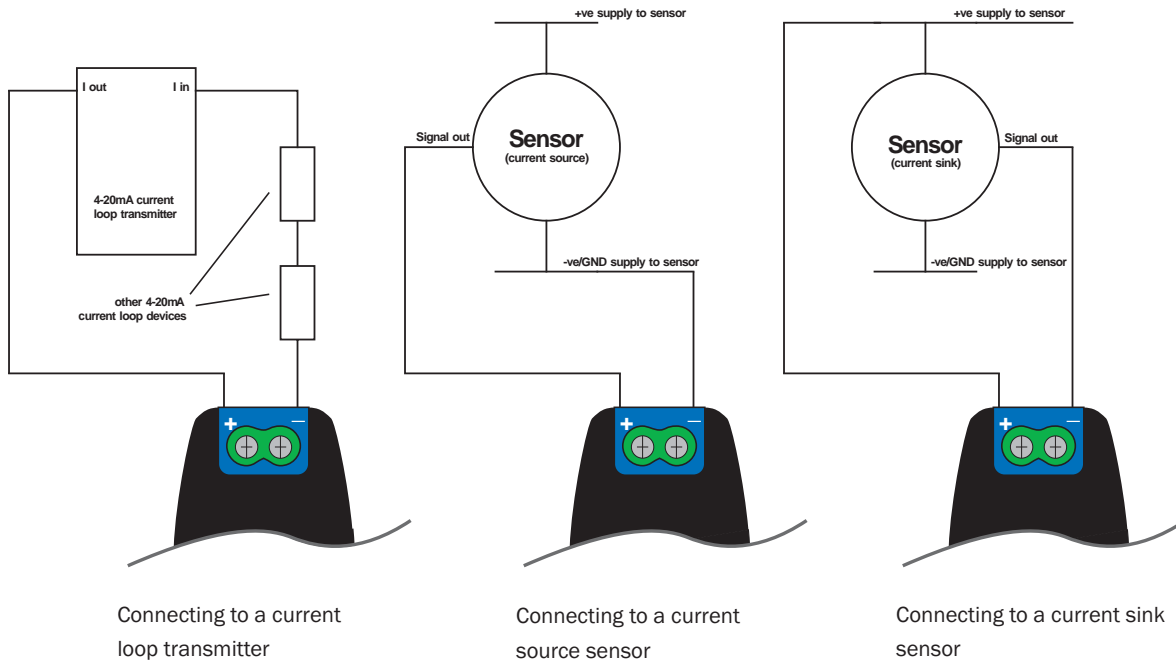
I out

I in

4-20mA current loop transmitter

other 4-20mA current loop devices

+

−

Connecting to a current loop transmitter

+ve supply to sensor

Signal out

Sensor
(current source)

-ve/GND supply to sensor

+

−

Connecting to a current source sensor

+ve supply to sensor

Sensor
(current sink)

Signal out

-ve/GND supply to sensor

+

−

Connecting to a current sink sensor